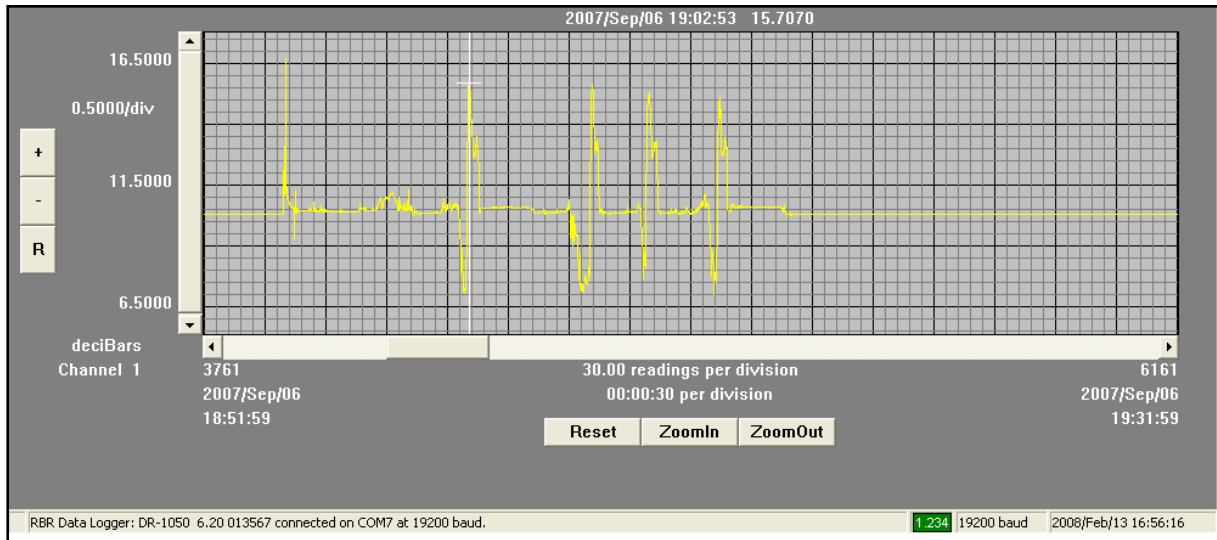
2007/Sep/06 19:02:53 15.7070

16.5000

0.5000/div

+

11.5000

-

R

6.5000

deciBars

Channel 1

3761

2007/Sep/06

18:51:59

30.00 readings per division

00:00:30 per division

6161

2007/Sep/06

19:31:59

Reset

ZoomIn

ZoomOut

RBR Data Logger: DR-1050 6.20 013567 connected on COM7 at 19200 baud.

1.234

19200 baud

2008/Feb/13 16:56:16